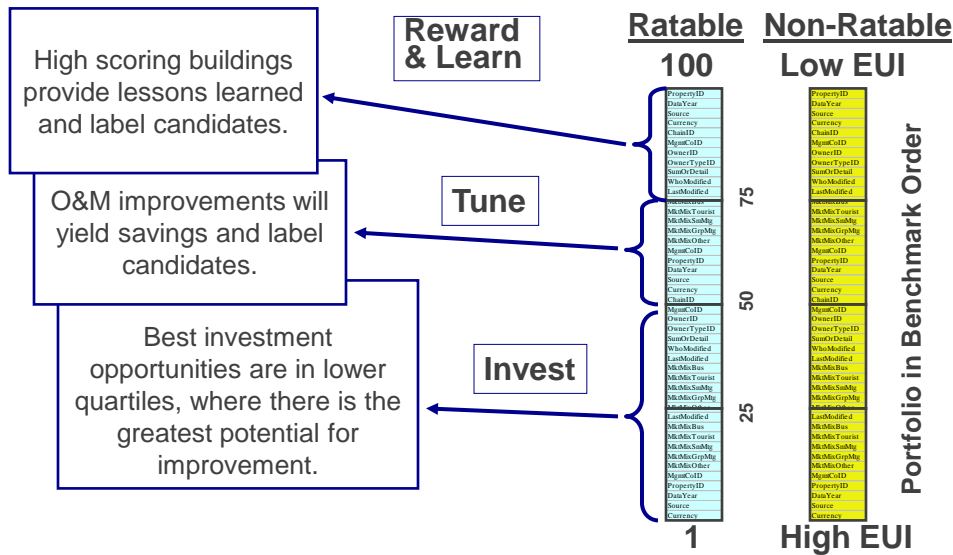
High scoring buildings provide lessons learned and label candidates.

O&M improvements will yield savings and label candidates.

Best investment opportunities are in lower quartiles, where there is the greatest potential for improvement.

Reward & Learn

Tune

Invest

Ratable

100

Non-Ratable

Low EUI

| Ratable | Non-Ratable |
|---|---|
| PropertyID | PropertyID |
| DataYear | DataYear |
| Source | Source |
| Currency | Currency |
| ChainID | ChainID |
| MgmtCoID | MgmtCoID |
| OwnerID | OwnerID |
| OwnerTypeID | OwnerTypeID |
| SumOrDetail | SumOrDetail |
| WhoModified | WhoModified |
| LastModified | LastModified |
| MktMixBus | MktMixBus |
| MktMixTourist | MktMixTourist |
| MktMixSmMtg | MktMixSmMtg |
| MktMixGrpMtg | MktMixGrpMtg |
| MktMixOther | MktMixOther |
| MgmtCoID | MgmtCoID |
| PropertyID | PropertyID |
| DataYear | DataYear |
| Source | Source |
| Currency | Currency |
| ChainID | ChainID |
| MgmtCoID | MgmtCoID |
| OwnerID | OwnerID |
| OwnerTypeID | OwnerTypeID |
| SumOrDetail | SumOrDetail |
| WhoModified | WhoModified |
| LastModified | LastModified |
| MktMixBus | MktMixBus |
| MktMixTourist | MktMixTourist |
| MktMixSmMtg | MktMixSmMtg |
| MktMixGrpMtg | MktMixGrpMtg |
| MktMixOther | MktMixOther |
| LastModified | LastModified |
| MktMixBus | MktMixBus |
| MktMixTourist | MktMixTourist |
| MktMixSmMtg | MktMixSmMtg |
| MktMixGrpMtg | MktMixGrpMtg |
| MktMixOther | MktMixOther |
| MgmtCoID | MgmtCoID |
| PropertyID | PropertyID |
| DataYear | DataYear |
| Source | Source |
| Currency | Currency |

75

50

25

1

High EUI

Portfolio in Benchmark Order